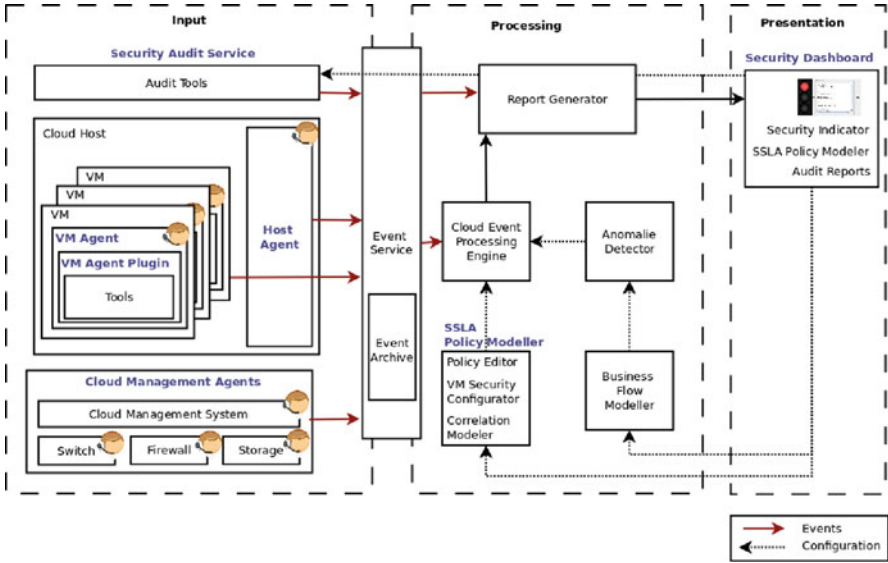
Input

Processing

Presentation

Security Audit Service

Audit Tools

Report Generator

Security Dashboard

Security Indicator

SSLA Policy Modeler

Audit Reports

Cloud Host

VM

VM

VM

VM Agent

VM Agent Plugin

Tools

Host Agent

Event Service

Event Archive

Cloud Event Processing Engine

Anomalie Detector

SSLA Policy Modeller

Policy Editor

VM Security Configurator

Correlation Modeler

Business Flow Modeller

Cloud Management Agents

Cloud Management System

Switch

Firewall

Storage

Events

Configuration